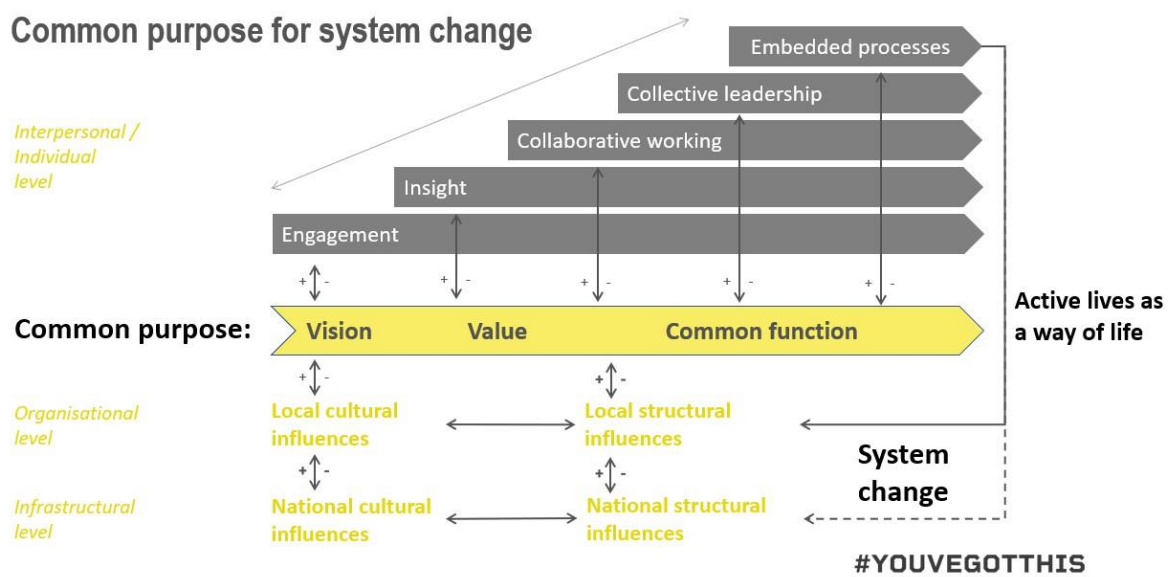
Common purpose for system change

Embedded processes

Collective leadership

Interpersonal / Individual level

Collaborative working

Insight

Engagement

+ -

+ -

+ -

+ -

+ -

Active lives as a way of life

Common purpose:

Vision

Value

Common function

+ -

+ -

Organisational level

Local cultural influences

Local structural influences

+ -

+ -

System change

Infrastructural level

National cultural influences

National structural influences

#YOUVEGOTTHIS